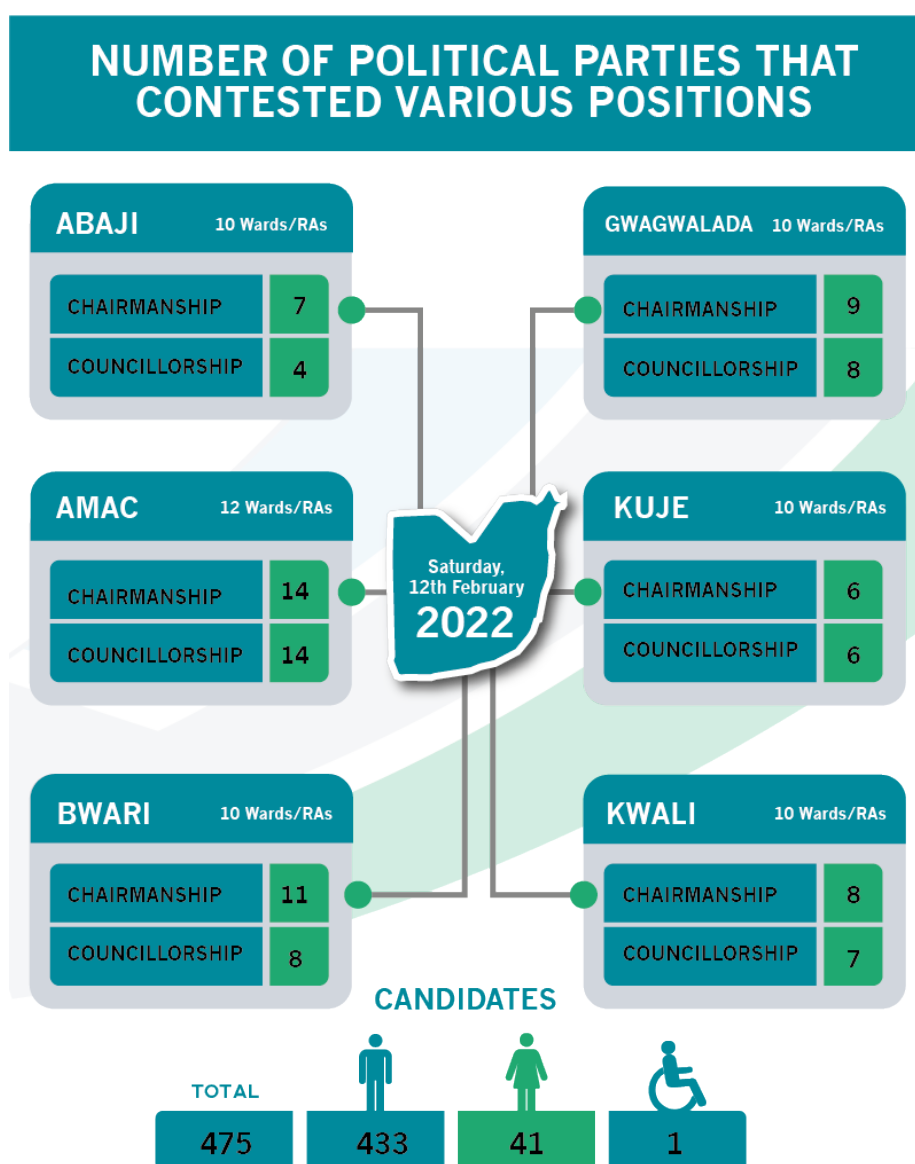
NUMBER OF POLITICAL PARTIES THAT CONTESTED VARIOUS POSITIONS

ABAJI 10 Wards/RAs

| CHAIRMANSHIP | 7 |
|---|---|
| COUNCILLORSHIP | 4 |

GWAGWALADA 10 Wards/RAs

| CHAIRMANSHIP | 9 |
|---|---|
| COUNCILLORSHIP | 8 |

AMAC 12 Wards/RAs

| CHAIRMANSHIP | 14 |
|---|---|
| COUNCILLORSHIP | 14 |

Saturday, 12th February 2022

KUJE 10 Wards/RAs

| CHAIRMANSHIP | 6 |
|---|---|
| COUNCILLORSHIP | 6 |

BWARI 10 Wards/RAs

| CHAIRMANSHIP | 11 |
|---|---|
| COUNCILLORSHIP | 8 |

KWALI 10 Wards/RAs

| CHAIRMANSHIP | 8 |
|---|---|
| COUNCILLORSHIP | 7 |

CANDIDATES

TOTAL 475

433

41

1